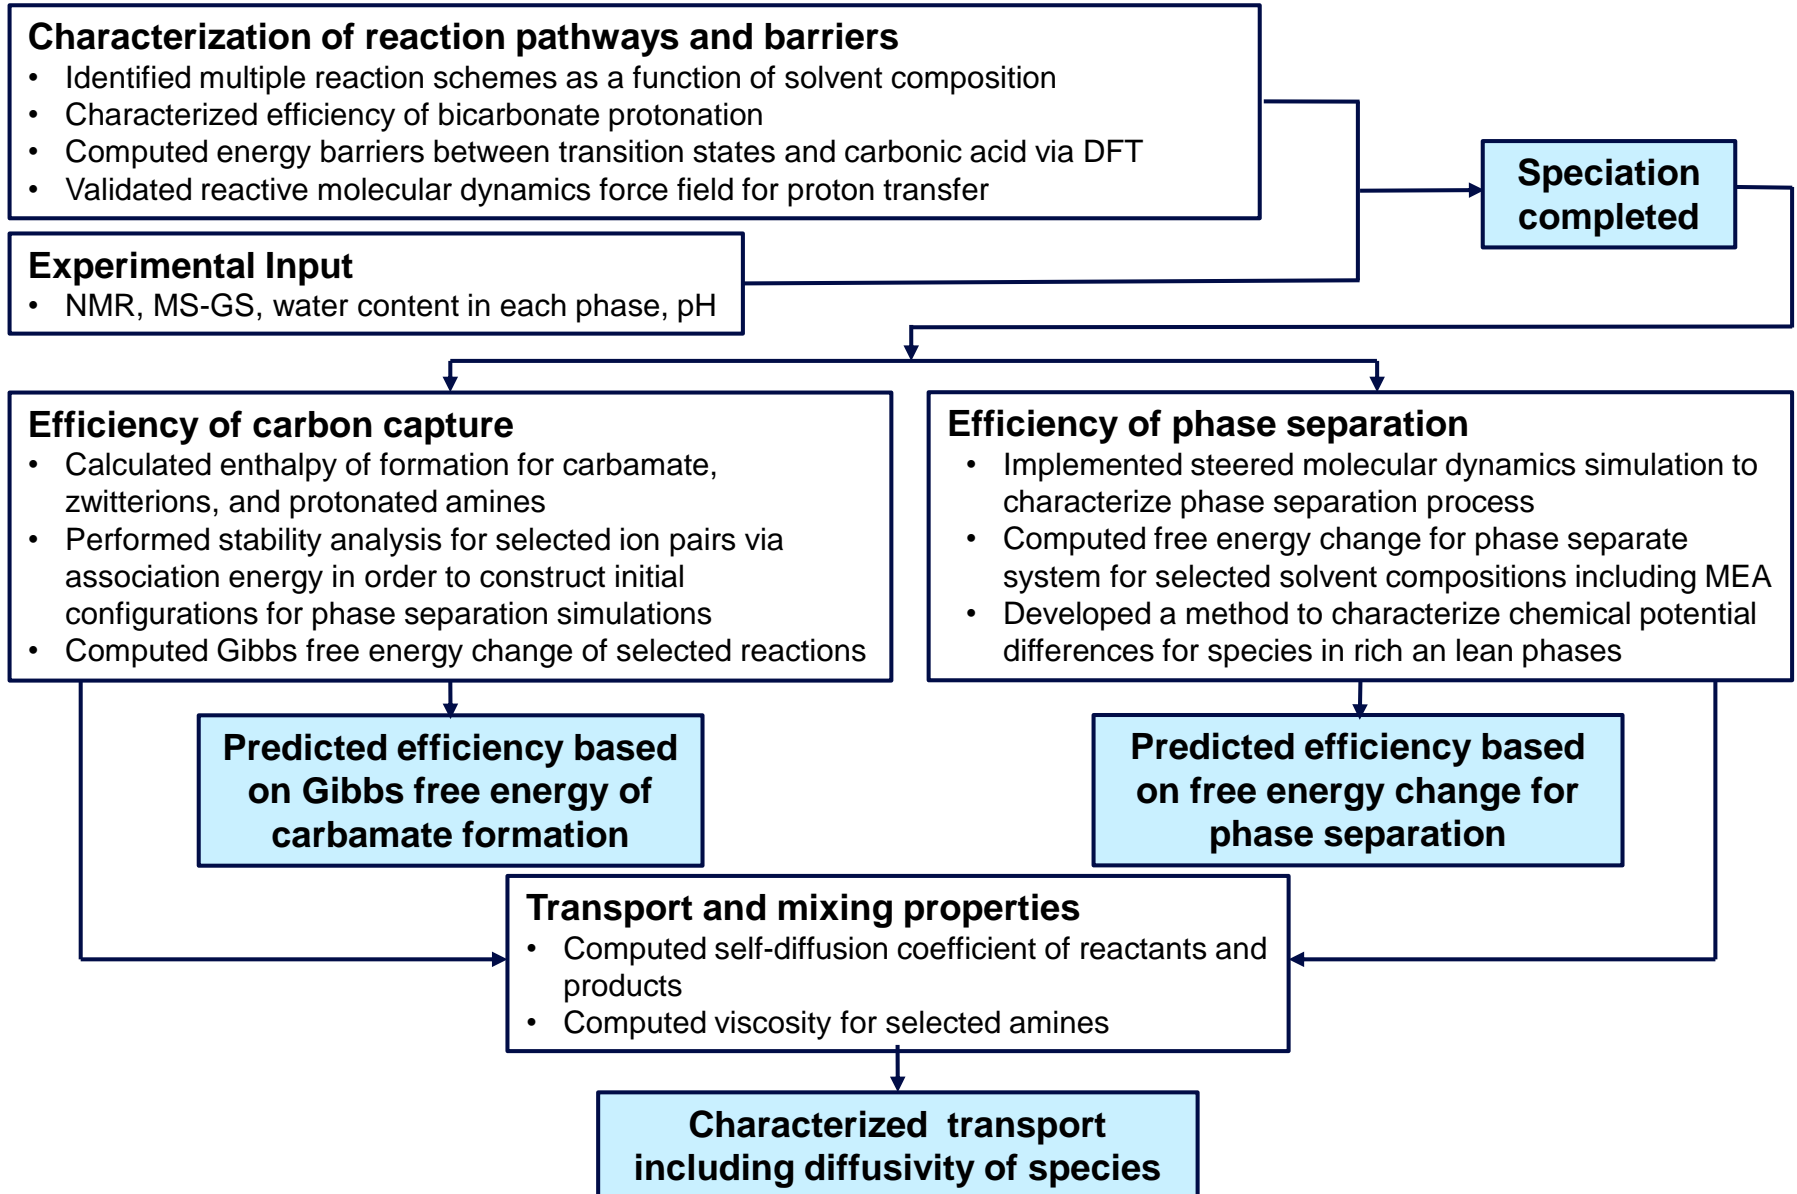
**Characterization of reaction pathways and barriers**
- Identified multiple reaction schemes as a function of solvent composition
- Characterized efficiency of bicarbonate protonation
- Computed energy barriers between transition states and carbonic acid via DFT
- Validated reactive molecular dynamics force field for proton transfer

Speciation completed

**Experimental Input**
- NMR, MS-GS, water content in each phase, pH

**Efficiency of carbon capture**
- Calculated enthalpy of formation for carbamate, zwitterions, and protonated amines
- Performed stability analysis for selected ion pairs via association energy in order to construct initial configurations for phase separation simulations
- Computed Gibbs free energy change of selected reactions

**Efficiency of phase separation**
- Implemented steered molecular dynamics simulation to characterize phase separation process
- Computed free energy change for phase separate system for selected solvent compositions including MEA
- Developed a method to characterize chemical potential differences for species in rich an lean phases

Predicted efficiency based on Gibbs free energy of carbamate formation

Predicted efficiency based on free energy change for phase separation

**Transport and mixing properties**
- Computed self-diffusion coefficient of reactants and products
- Computed viscosity for selected amines

Characterized transport including diffusivity of species